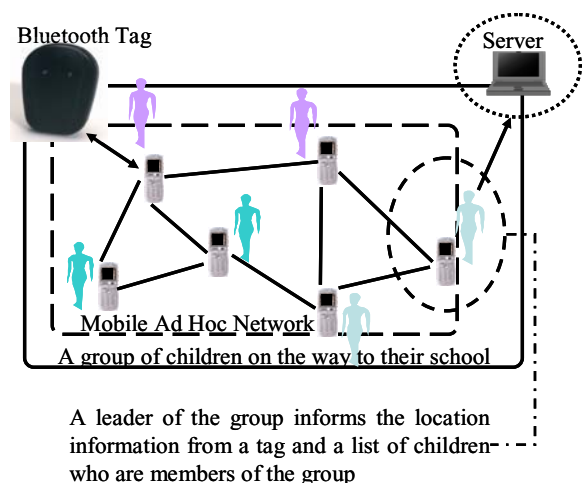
Bluetooth Tag

Server

Mobile Ad Hoc Network

A group of children on the way to their school

A leader of the group informs the location information from a tag and a list of children who are members of the group